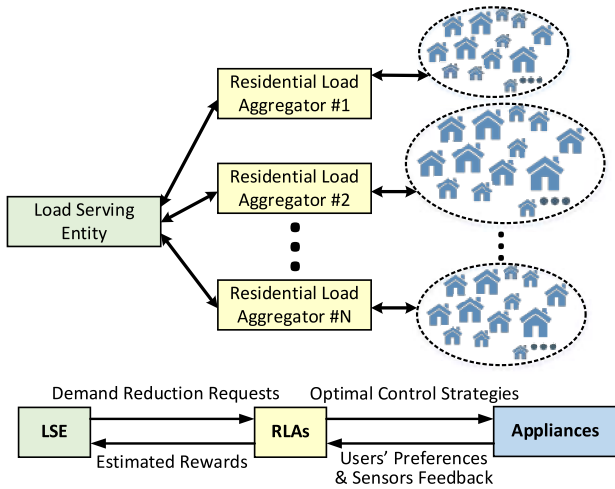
Residential Load Aggregator #1

Residential Load Aggregator #2

Load Serving Entity

Residential Load Aggregator #N

Demand Reduction Requests

Optimal Control Strategies

LSE

RLAs

Appliances

Estimated Rewards

Users' Preferences & Sensors Feedback